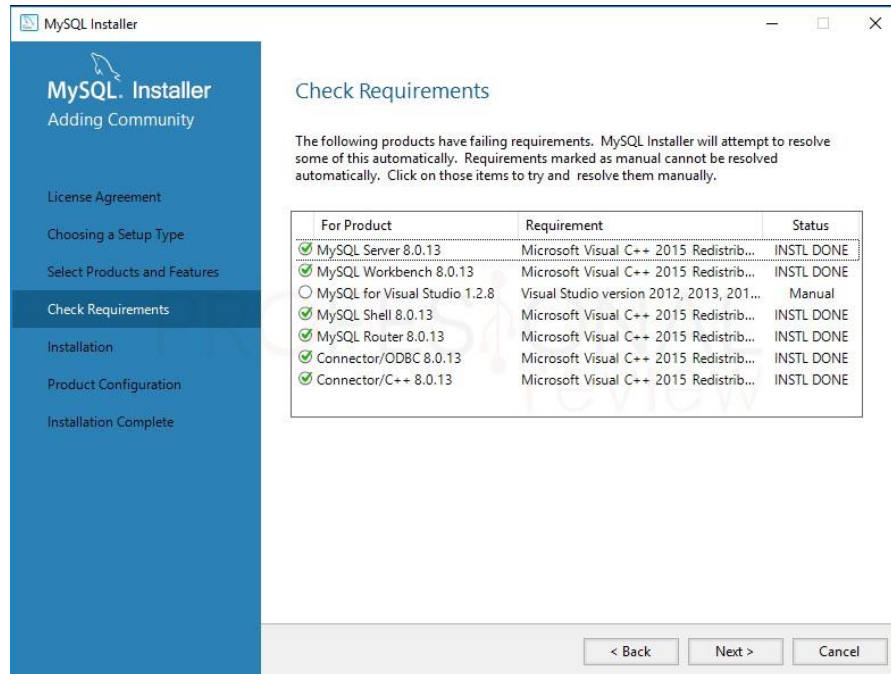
MySQL Installer

MySQL. Installer
Adding Community

License Agreement
Choosing a Setup Type
Select Products and Features
Check Requirements
Installation
Product Configuration
Installation Complete

Check Requirements

The following products have failing requirements. MySQL Installer will attempt to resolve some of this automatically. Requirements marked as manual cannot be resolved automatically. Click on those items to try and resolve them manually.

| For Product | Requirement | Status |
|---|---|---|
| MySQL Server 8.0.13 | Microsoft Visual C++ 2015 Redistrib... | INSTL DONE |
| MySQL Workbench 8.0.13 | Microsoft Visual C++ 2015 Redistrib... | INSTL DONE |
| MySQL for Visual Studio 1.2.8 | Visual Studio version 2012, 2013, 201... | Manual |
| MySQL Shell 8.0.13 | Microsoft Visual C++ 2015 Redistrib... | INSTL DONE |
| MySQL Router 8.0.13 | Microsoft Visual C++ 2015 Redistrib... | INSTL DONE |
| Connector/ODBC 8.0.13 | Microsoft Visual C++ 2015 Redistrib... | INSTL DONE |
| Connector/C++ 8.0.13 | Microsoft Visual C++ 2015 Redistrib... | INSTL DONE |

PROFESIONAL review

< Back
Next >
Cancel